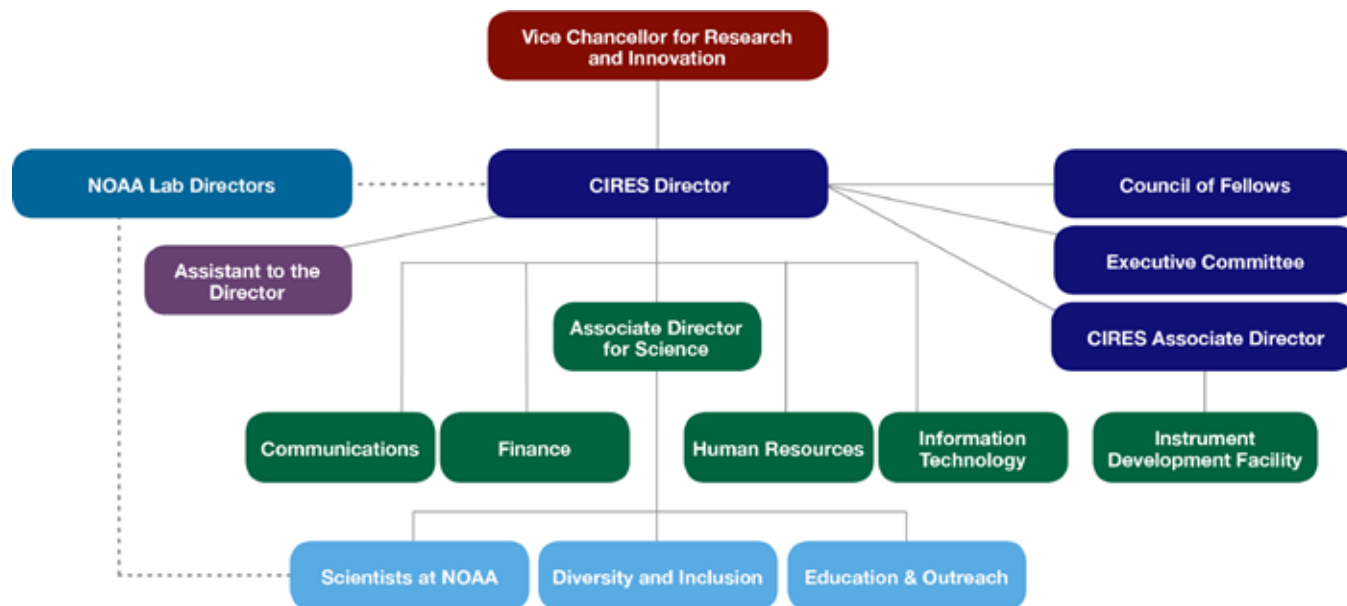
Vice Chancellor for Research and Innovation

NOAA Lab Directors

CIRES Director

Council of Fellows

Executive Committee

Assistant to the Director

Associate Director for Science

CIRES Associate Director

Communications

Finance

Human Resources

Information Technology

Instrument Development Facility

Scientists at NOAA

Diversity and Inclusion

Education & Outreach